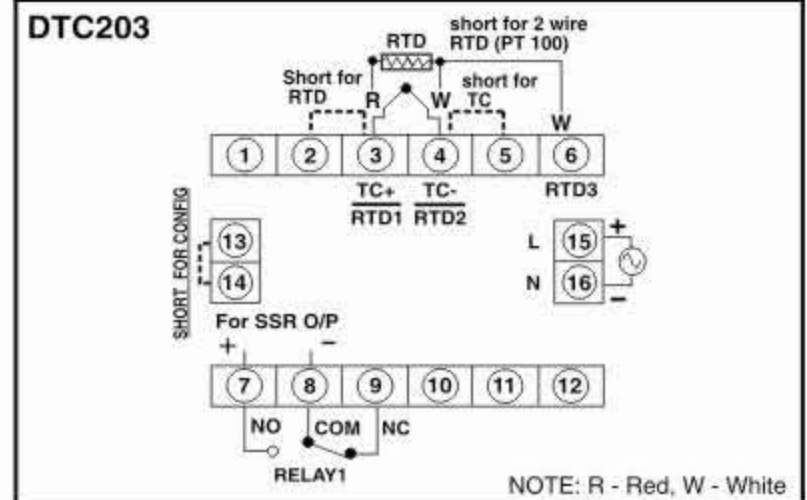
DTC203

short for 2 wire RTD (PT 100)

RTD

Short for RTD

R

W

short for TC

W

1
2
3
4
5
6

TC+
RTD1

TC-
RTD2

RTD3

SHORT FOR CONFIG

13
14

L
15
+
N
16
−

For SSR O/P
+
−

7
8
9
10
11
12

NO
COM
NC

RELAY1

NOTE: R - Red, W - White